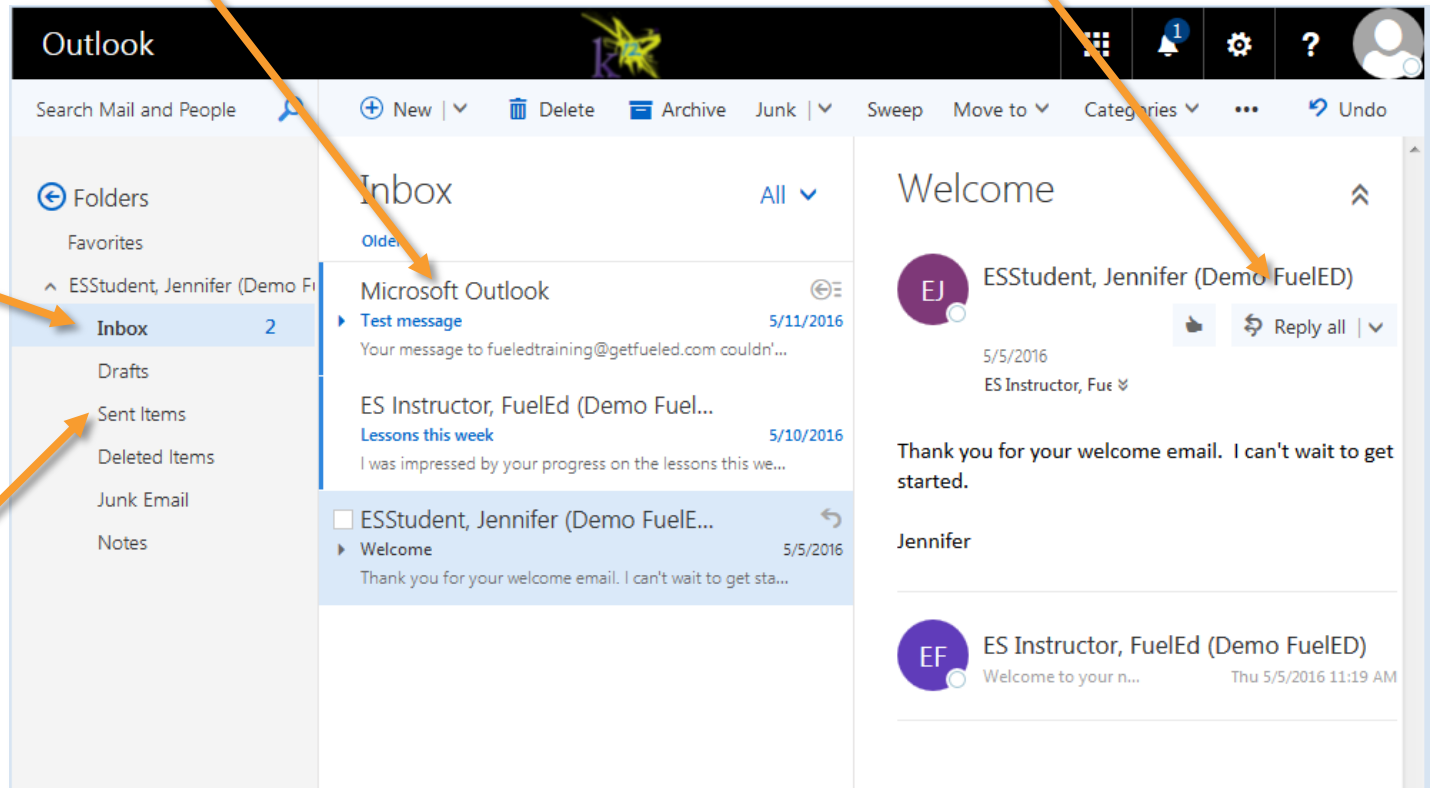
Outlook

1

?

Search Mail and People

New | Delete Archive Junk | Sweep Move to Categories ••• Undo

Folders

Favorites

ESStudent, Jennifer (Demo F

Inbox 2

Drafts

Sent Items

Deleted Items

Junk Email

Notes

Inbox All

Olde

Microsoft Outlook

Test message 5/11/2016

Your message to fueledtraining@getfueled.com couldn'...

ES Instructor, FuelEd (Demo Fuel...

Lessons this week 5/10/2016

I was impressed by your progress on the lessons this we...

ESStudent, Jennifer (Demo FuelE...

Welcome 5/5/2016

Thank you for your welcome email. I can't wait to get sta...

Welcome

EJ

ESStudent, Jennifer (Demo FuelED)

Reply all |

5/5/2016

ES Instructor, Fue

Thank you for your welcome email. I can't wait to get started.

Jennifer

EF

ES Instructor, FuelEd (Demo FuelED)

Welcome to your n... Thu 5/5/2016 11:19 AM